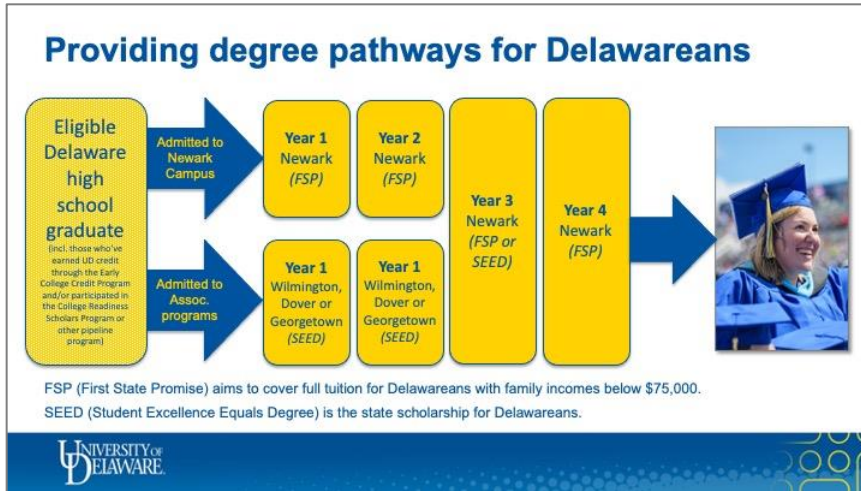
Providing degree pathways for Delawareans

Eligible Delaware high school graduate (incl. those who've earned UD credit through the Early College Credit Program and/or participated in the College Readiness Scholars Program or other pipeline program)

Admitted to Newark Campus

Admitted to Assoc. programs

Year 1 Newark (FSP)

Year 2 Newark (FSP)

Year 1 Wilmington, Dover or Georgetown (SEED)

Year 1 Wilmington, Dover or Georgetown (SEED)

Year 3 Newark (FSP or SEED)

Year 4 Newark (FSP)

FSP (First State Promise) aims to cover full tuition for Delawareans with family incomes below $75,000.

SEED (Student Excellence Equals Degree) is the state scholarship for Delawareans.

UNIVERSITY OF DELAWARE